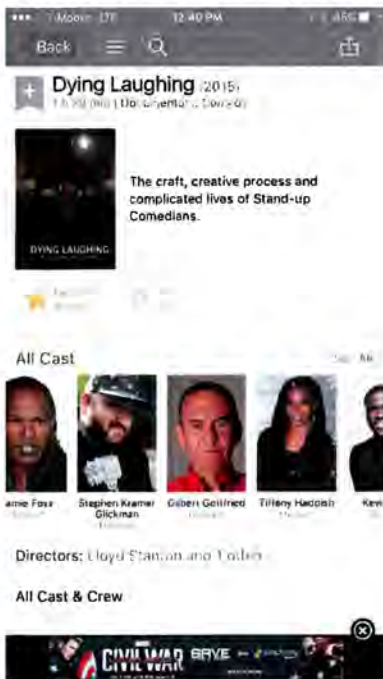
Moon LTE 12:40 PM 46%

Back

Dying Laughing (2015)

1 h 29 min | Documentary, Comedy

DYING LAUGHING

The craft, creative process and complicated lives of Stand-up Comedians.

All Cast

See All

amie Foxx

Stephen Kramer Glickman

Gilbert Gottfried

Tiffany Haddish

Kev

Directors: Lloyd Stanton and 1 other

All Cast & Crew

CIVIL WAR

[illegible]